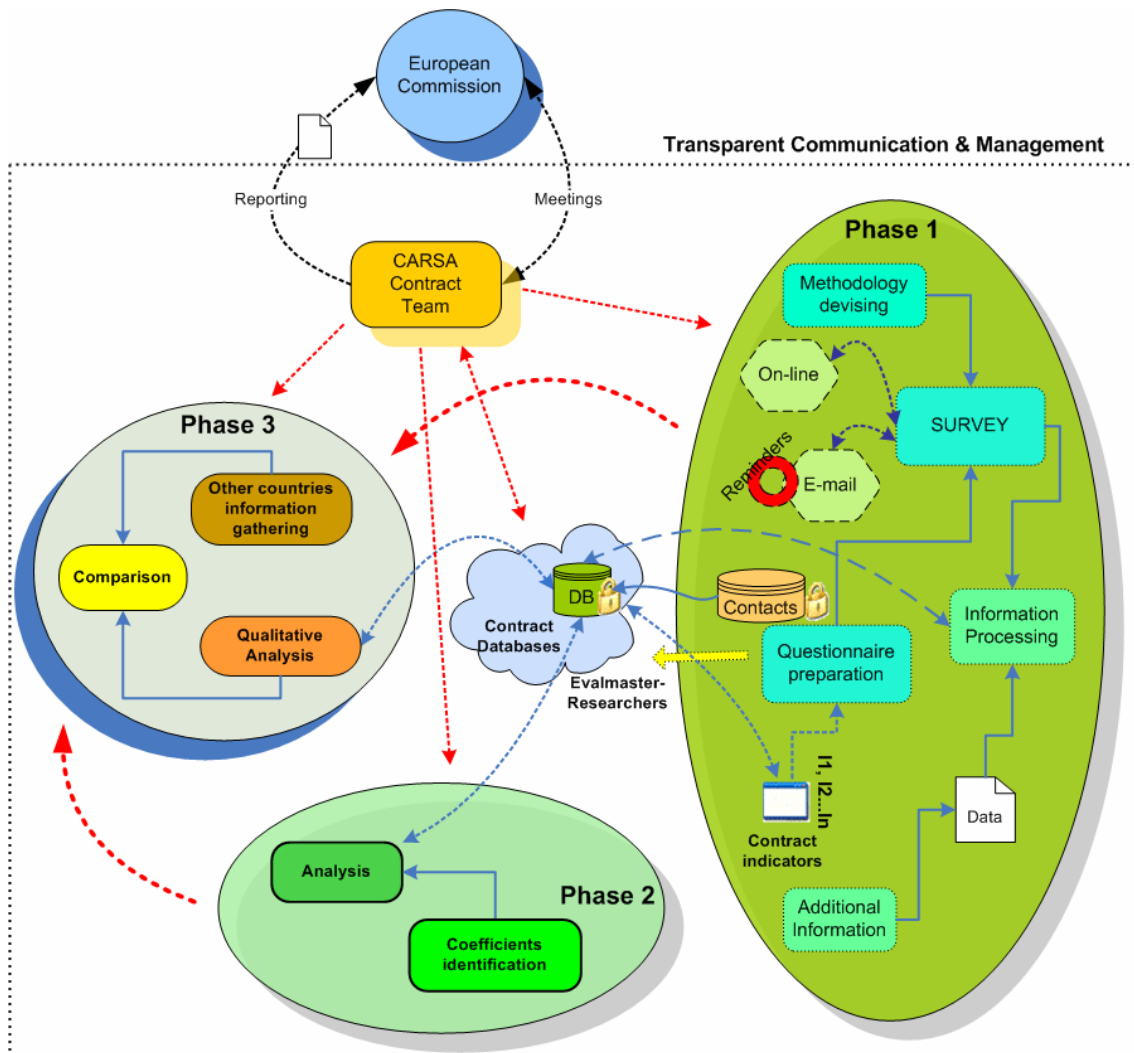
European Commission

Transparent Communication & Management

Reporting

Meetings

CARSA Contract Team

Phase 1

Methodology devising

On-line

SURVEY

Reminders

E-mail

Phase 3

Other countries information gathering

Comparison

Qualitative Analysis

DB

Contract Databases

Contacts

Evalmaster-Researchers

Questionnaire preparation

Information Processing

I1, I2...In

Contract indicators

Data

Additional Information

Analysis

Phase 2

Coefficients identification